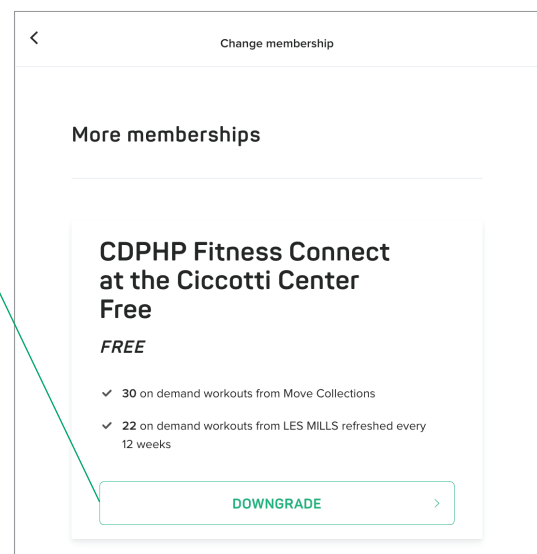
Change membership

More memberships

CDPHP Fitness Connect at the Ciccotti Center Free

FREE

30 on demand workouts from Move Collections

22 on demand workouts from LES MILLS refreshed every 12 weeks

DOWNGRADE